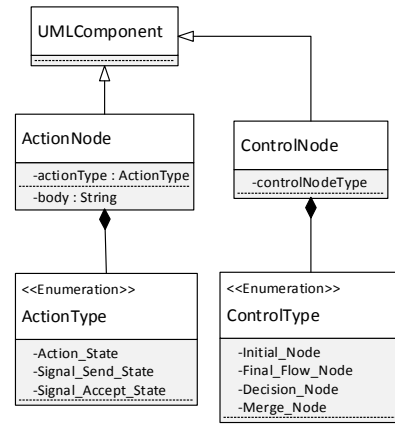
UMLComponent

ActionNode
-actionType : ActionType
-body : String

ControlNode
-controlNodeType

<<Enumeration>>
ActionType
-Action_State
-Signal_Send_State
-Signal_Accept_State

<<Enumeration>>
ControlType
-Initial_Node
-Final_Flow_Node
-Decision_Node
-Merge_Node